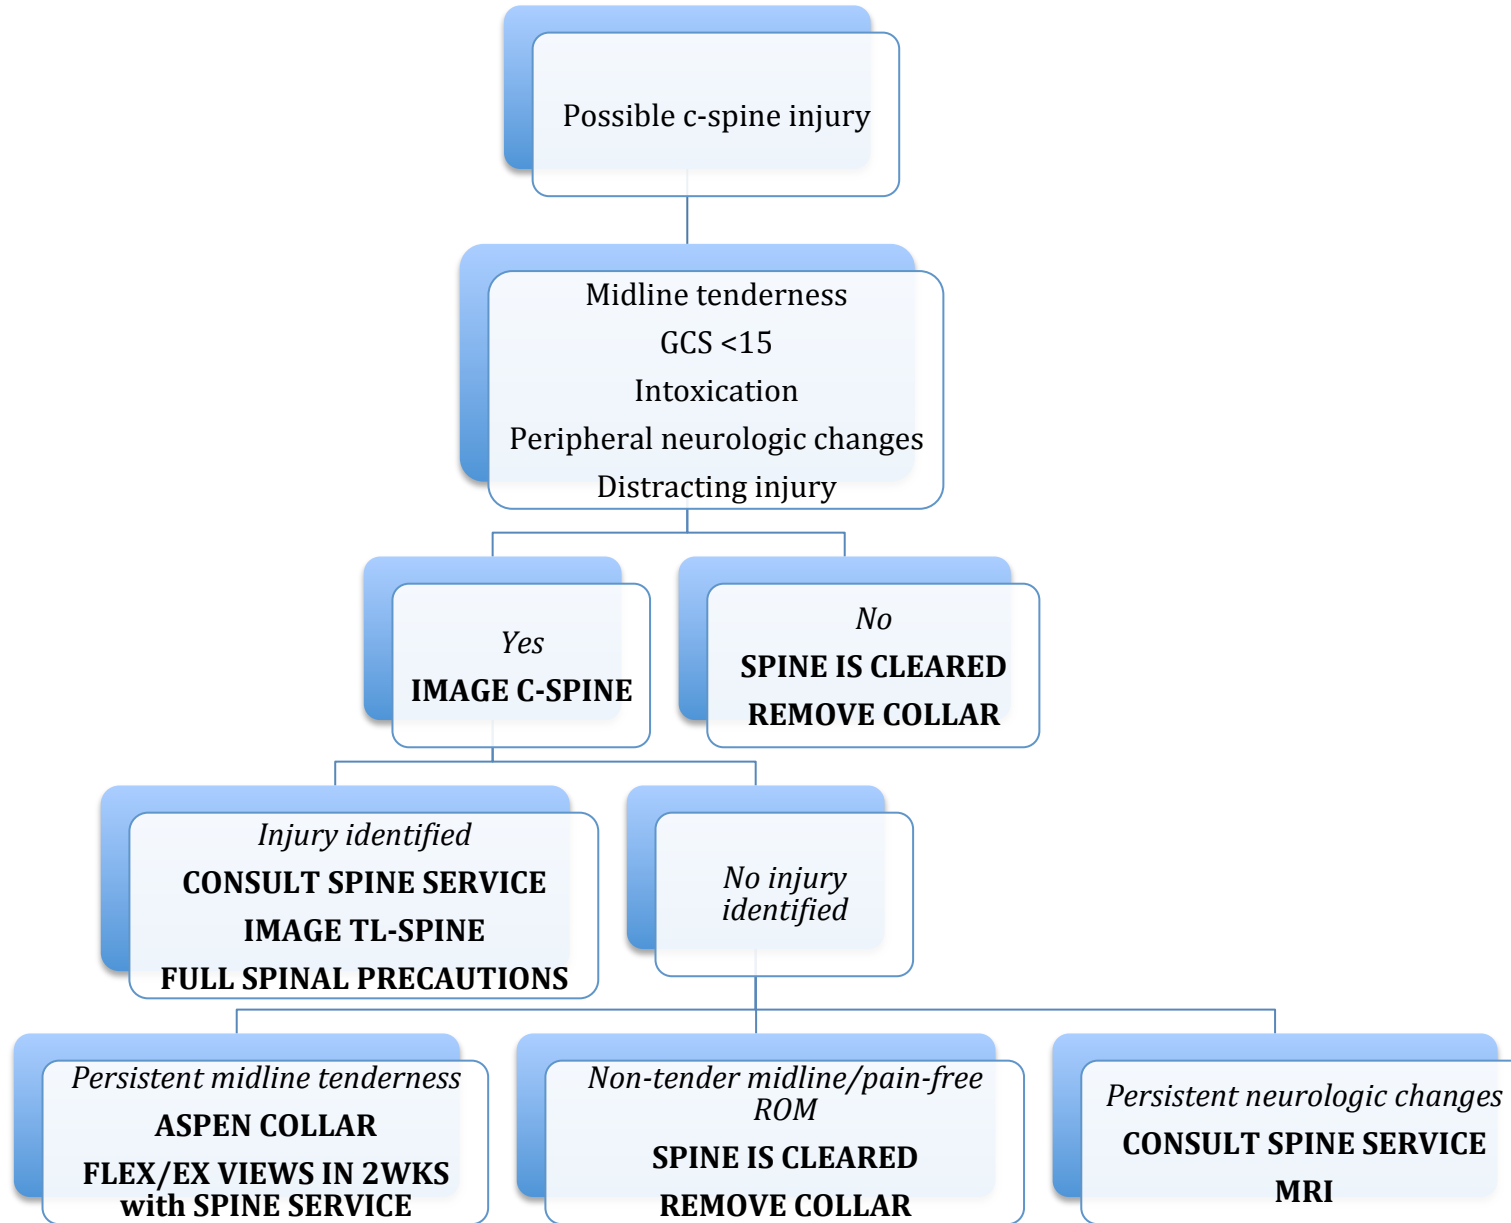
Possible c-spine injury

Midline tenderness
GCS <15
Intoxication
Peripheral neurologic changes
Distracting injury

*Yes*
**IMAGE C-SPINE**

*No*
**SPINE IS CLEARED**
**REMOVE COLLAR**

*Injury identified*
**CONSULT SPINE SERVICE**
**IMAGE TL-SPINE**
**FULL SPINAL PRECAUTIONS**

*No injury identified*

*Persistent midline tenderness*
**ASPEN COLLAR**
**FLEX/EX VIEWS IN 2WKS with SPINE SERVICE**

*Non-tender midline/pain-free ROM*
**SPINE IS CLEARED**
**REMOVE COLLAR**

*Persistent neurologic changes*
**CONSULT SPINE SERVICE**
**MRI**